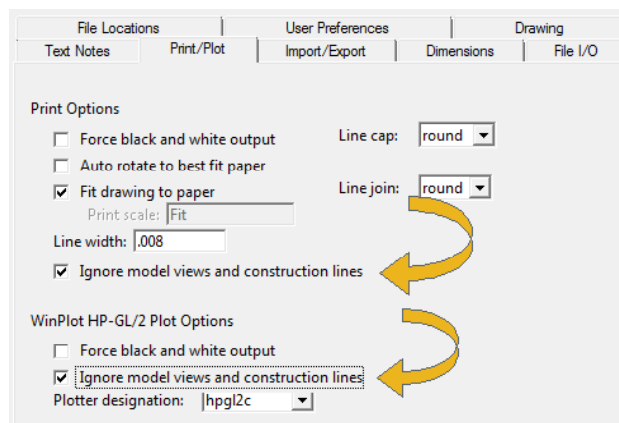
File Locations
User Preferences
Drawing
Text Notes
Print/Plot
Import/Export
Dimensions
File I/O

Print Options

Force black and white output
Line cap: round
Auto rotate to best fit paper
Fit drawing to paper
Line join: round
Print scale: Fit
Line width: .008
Ignore model views and construction lines

WinPlot HP-GL/2 Plot Options

Force black and white output
Ignore model views and construction lines
Plotter designation: hpgl2c